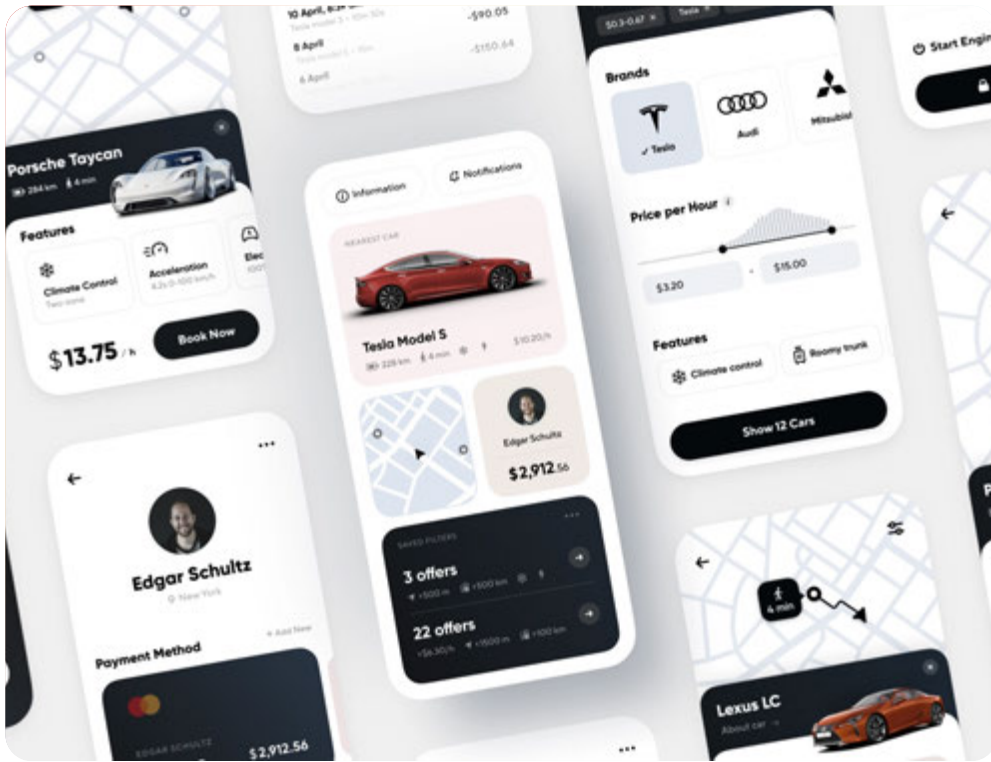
10 April, 8:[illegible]
Tesla Model 3 · 10m 32s
-$90.05
8 April
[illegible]
-$150.64
6 April

Porsche Taycan
284 km 4 min
Features
Climate Control
Two zone
Acceleration
4.2s 0-100 km/h
Elec
$13.75 / h
Book Now

Information
Notifications
NEAREST CAR
Tesla Model S
225 km 4 min
$10.20/h
Edgar Schultz
$2,912.56
SAVED FILTERS
3 offers
<500 m <500 km
22 offers
<$6.30/h <1500 m <100 km

$0.3-0.67 Tesla
Brands
Tesla
Audi
Mitsubishi
Price per Hour
$3.20
$15.00
Features
Climate control
Roomy trunk
Show 12 Cars

Start Engine

Edgar Schultz
New York
Payment Method
+ Add New
EDGAR SCHULTZ
$2,912.56

4 min
Lexus LC
About car